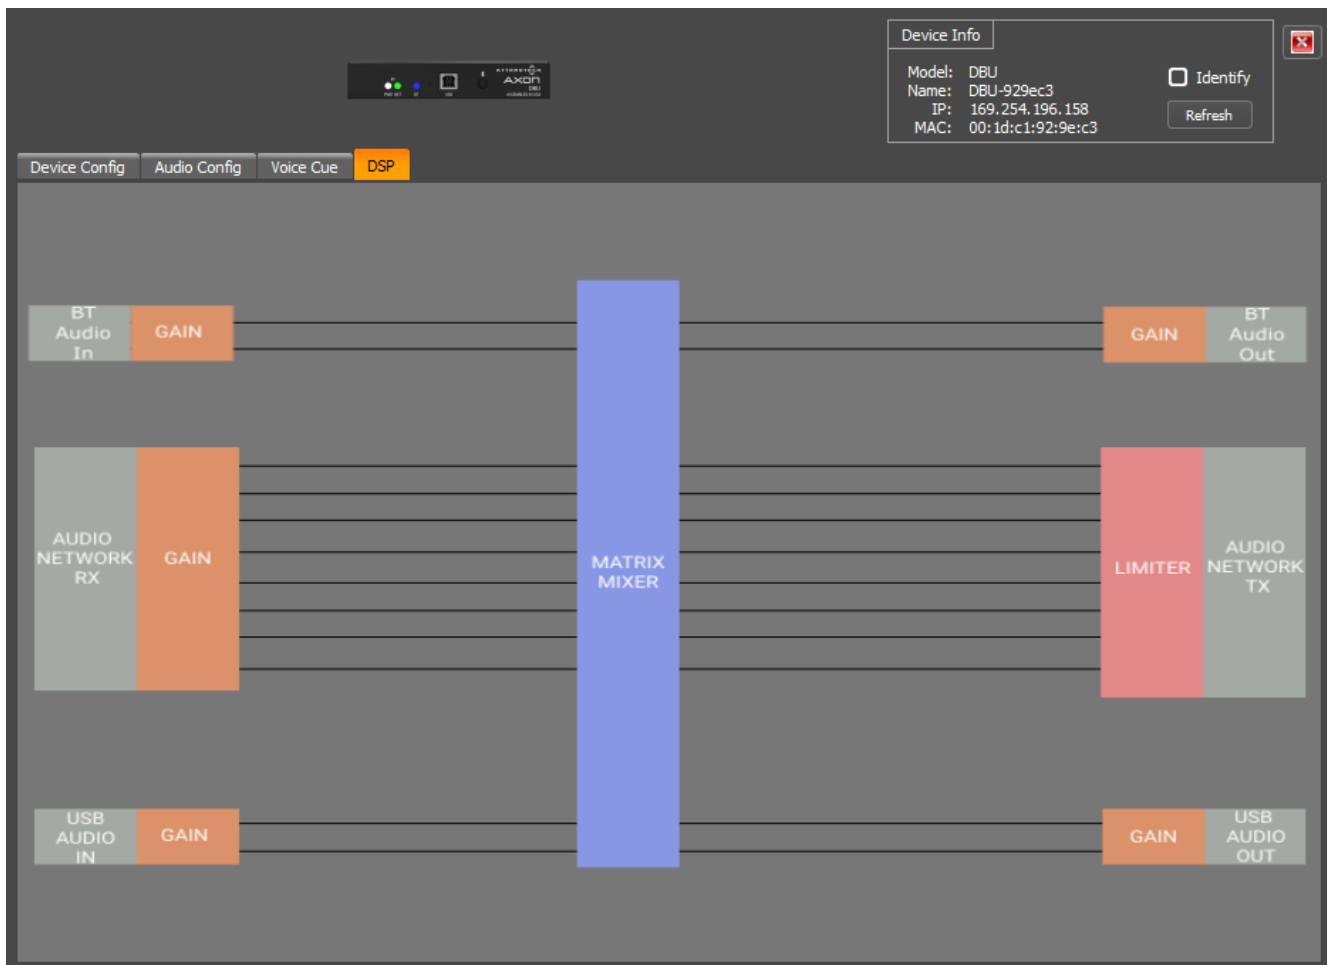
AXON
DBU

Device Info
Model: DBU
Name: DBU-929ec3
IP: 169.254.196.158
MAC: 00:1d:c1:92:9e:c3
Identify
Refresh

Device Config
Audio Config
Voice Cue
DSP

BT Audio In
GAIN

AUDIO NETWORK RX
GAIN

USB AUDIO IN
GAIN

MATRIX MIXER

GAIN
BT Audio Out

LIMITER
AUDIO NETWORK TX

GAIN
USB AUDIO OUT